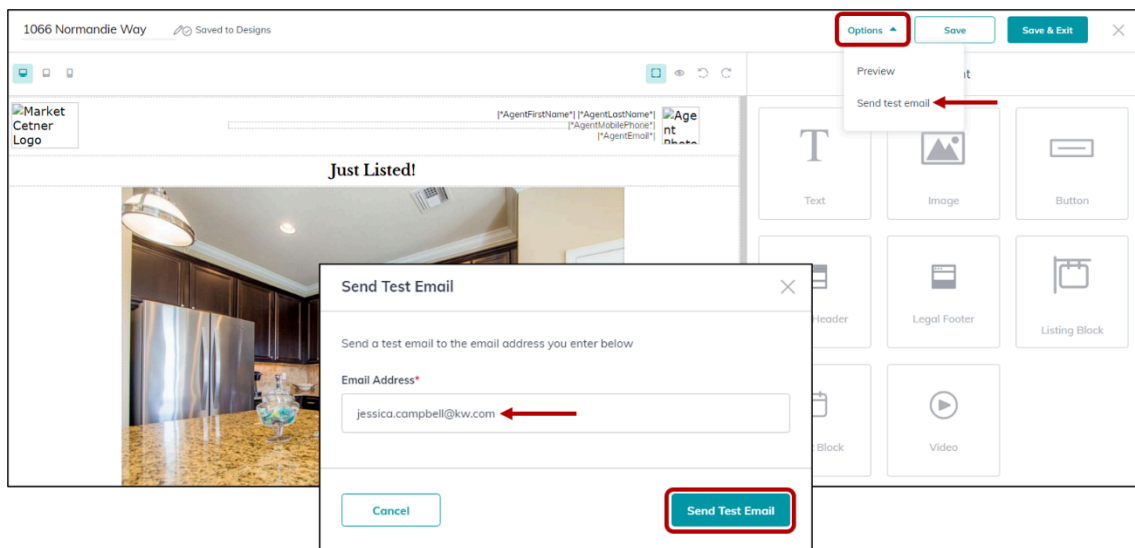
1066 Normandie Way Saved to Designs

Options Save Save & Exit

Preview

Send test email

Market Cetner Logo

|*AgentFirstName*| |*AgentLastName*|
|*AgentMobilePhone*|
|*AgentEmail*|

Agent Photo

Just Listed!

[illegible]t

Text Image Button

Header Legal Footer Listing Block

Block Video

Send Test Email

Send a test email to the email address you enter below

Email Address*

jessica.campbell@kw.com

Cancel Send Test Email